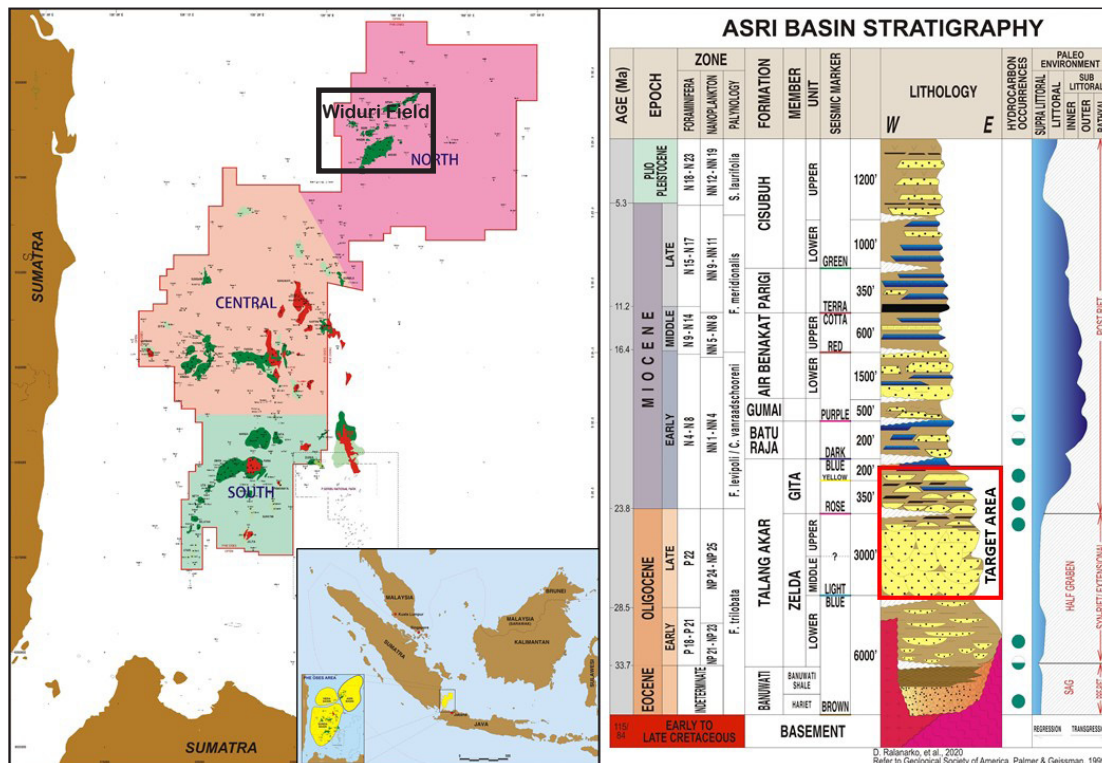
Widuri Field
NORTH
SUMATRA
CENTRAL
SOUTH
SUMATRA
MALAYSIA
MALAYSIA
BRUNEI
KALIMANTAN
JAVA
SUMATRA

ASRI BASIN STRATIGRAPHY

| AGE (Ma) | EPOCH | | FORAMINIFERA | NANOPLANKTON | PALYNOLOGY | FORMATION | MEMBER | UNIT | SEISMIC MARKER | LITHOLOGY W E | HYDROCARBON OCCURRENCES | PALEO ENVIRONMENT |
|---|---|---|---|---|---|---|---|---|---|---|---|---|
| 5.3 | PLIO PLESTOCENE | | N 18 - N 23 | NN 12 - NN 19 | S. laurifolia | CISUBUH | | UPPER | | 1200' | | |
| | MIOCENE | LATE | N 15 - N17 | NN 9 - NN 11 | F. meridionalis | | | LOWER | GREEN | 1000' | | |
| 11.2 | | | | | | AIR BENAKAT PARIGI | | | TERRA COTTA | 350' | | |
| 16.4 | | MIDDLE | N 9 - N 14 | NN 5 - NN 8 | | | | UPPER | RED | 600' | | |
| | | EARLY | N 4 - N 8 | NN 1 - NN 4 | F. levipoli / C. vanraadshooveni | | | LOWER | | 1500' | | |
| | | | | | | GUMAI | | | PURPLE | 500' | | |
| | | | | | | BATU RAJA | | | DARK | 200' | | |
| | | | | | | TALANG AKAR | GITA | | BLUE YELLOW | 200' | | |
| 23.8 | OLIGOCENE | LATE | P 22 | NP 24 - NP 25 | F. trilobata | | | | ROSE | 350' | | |
| | | | | | | | ZELDA | UPPER | ? | 3000' | | |
| 28.5 | | | | | | | | MIDDLE | LIGHT BLUE | | | |
| | | EARLY | P 18 - P 21 | NP 21 - NP 23 | | | | LOWER | | 6000' | | |
| 33.7 | EOCENE | | INDETERMINATE | | | BANUWATI | BANUWATI SHALE | | HARIET BROWN | | | |
| 115/84 | EARLY TO LATE CRETACEOUS | | | | | BASEMENT | | | | | | |

SUPRA LITTORAL
LITTORAL
SUB LITTORAL
INNER
OUTER
BATHYAL
TARGET AREA
HALF GRABEN
SYN-RIFT (EXTENSIONAL)
POST RIFT
SAG
REGRESSION
TRANSGRESSION
D. Ralanarko, et al., 2020
Refer to Geological Society of America, Palmer & Geissman, 1999